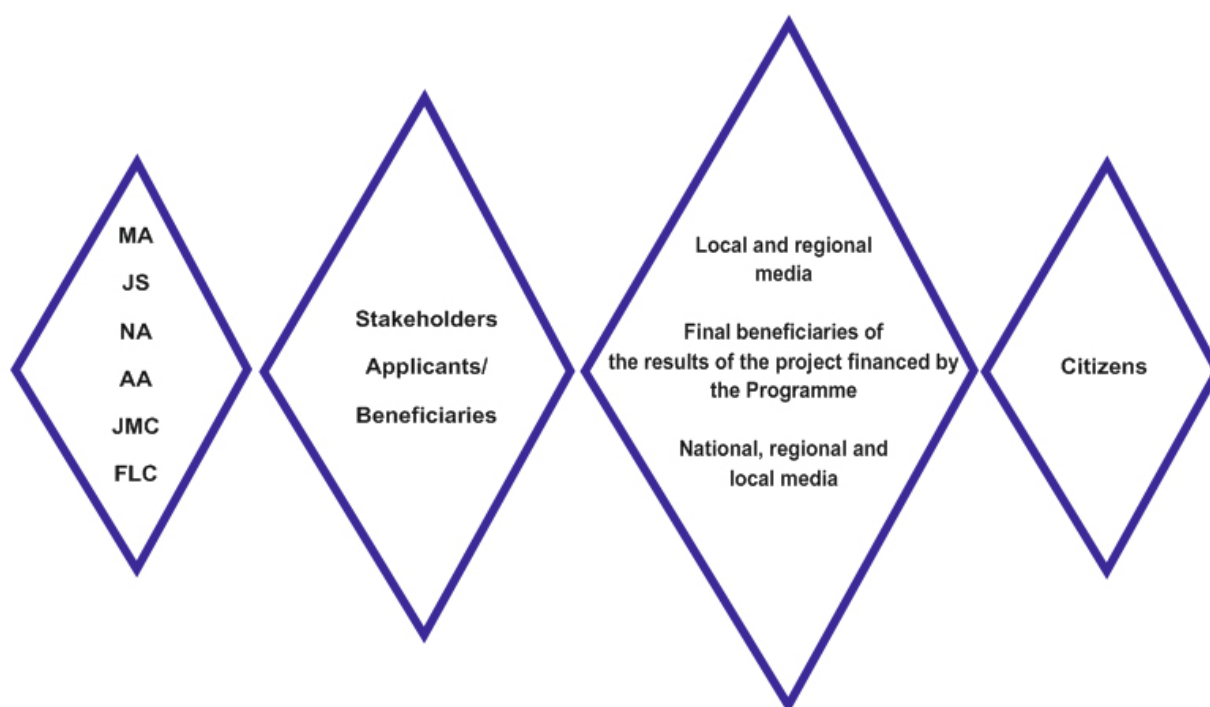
MA
JS
NA
AA
JMC
FLC

Stakeholders
Applicants/
Beneficiaries

Local and regional media

Final beneficiaries of the results of the project financed by the Programme

National, regional and local media

Citizens